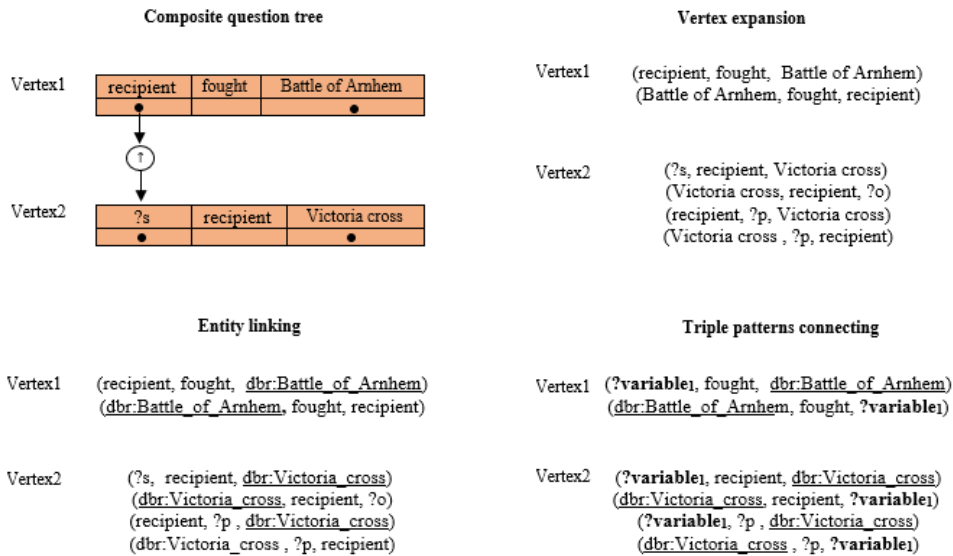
**Composite question tree**

Vertex1

| recipient | fought | Battle of Arnhem |
|---|---|---|
| ● | | ● |

?

Vertex2

| ?s | recipient | Victoria cross |
|---|---|---|
| ● | | ● |

**Vertex expansion**

Vertex1 (recipient, fought, Battle of Arnhem)
(Battle of Arnhem, fought, recipient)

Vertex2 (?s, recipient, Victoria cross)
(Victoria cross, recipient, ?o)
(recipient, ?p, Victoria cross)
(Victoria cross , ?p, recipient)

**Entity linking**

Vertex1 (recipient, fought, dbr:Battle_of_Arnhem)
(dbr:Battle_of_Arnhem, fought, recipient)

Vertex2 (?s, recipient, dbr:Victoria_cross)
(dbr:Victoria_cross, recipient, ?o)
(recipient, ?p , dbr:Victoria_cross)
(dbr:Victoria_cross , ?p, recipient)

**Triple patterns connecting**

Vertex1 (**?variable$_1$**, fought, dbr:Battle_of_Arnhem)
(dbr:Battle_of_Arnhem, fought, **?variable$_1$**)

Vertex2 (**?variable$_1$**, recipient, dbr:Victoria_cross)
(dbr:Victoria_cross, recipient, **?variable$_1$**)
(**?variable$_1$**, ?p , dbr:Victoria_cross)
(dbr:Victoria_cross , ?p, **?variable$_1$**)